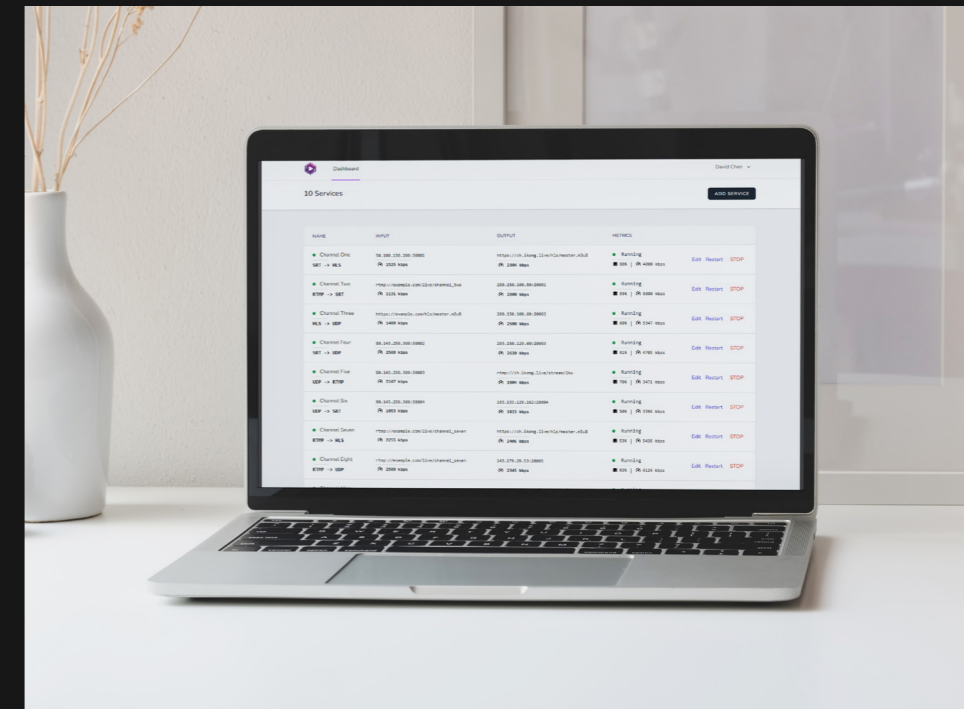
Dashboard

David Chen

10 Services

ADD SERVICE

| NAME | INPUT | OUTPUT | METRICS | |
|---|---|---|---|---|
| Channel One SRT -> HLS | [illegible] 1525 kbps | https://ch.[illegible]/master.m3u8 2300 kbps | Running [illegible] | Edit Restart STOP |
| Channel Two RTMP -> SRT | rtmp://example.com/live/channel_two 3131 kbps | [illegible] 2300 kbps | Running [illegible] | Edit Restart STOP |
| Channel Three HLS -> UDP | https://example.com/hls/master.m3u8 1460 kbps | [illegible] 2300 kbps | Running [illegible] | Edit Restart STOP |
| Channel Four SRT -> UDP | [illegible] 2500 kbps | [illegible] 2320 kbps | Running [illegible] | Edit Restart STOP |
| Channel Five UDP -> RTMP | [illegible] 3167 kbps | rtmp://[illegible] 3300 kbps | Running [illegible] | Edit Restart STOP |
| Channel Six UDP -> SRT | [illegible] 1053 kbps | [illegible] 3023 kbps | Running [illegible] | Edit Restart STOP |
| Channel Seven RTMP -> HLS | rtmp://example.com/live/channel_seven 3255 kbps | https://ch.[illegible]/master.m3u8 2406 kbps | Running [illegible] | Edit Restart STOP |
| Channel Eight RTMP -> UDP | rtmp://example.com/live/channel_seven 2500 kbps | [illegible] 2505 kbps | Running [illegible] | Edit Restart STOP |